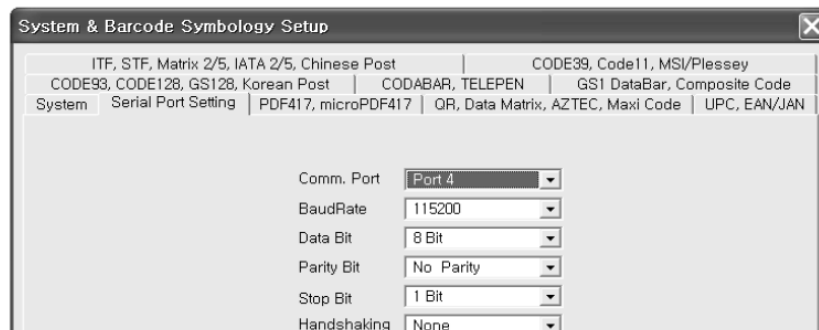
System & Barcode Symbology Setup

ITF, STF, Matrix 2/5, IATA 2/5, Chinese Post | CODE39, Code11, MSI/Plessey

CODE93, CODE128, GS128, Korean Post | CODABAR, TELEPEN | GS1 DataBar, Composite Code

System | Serial Port Setting | PDF417, microPDF417 | QR, Data Matrix, AZTEC, Maxi Code | UPC, EAN/JAN

Comm. Port Port 4

BaudRate 115200

Data Bit 8 Bit

Parity Bit No Parity

Stop Bit 1 Bit

Handshaking None